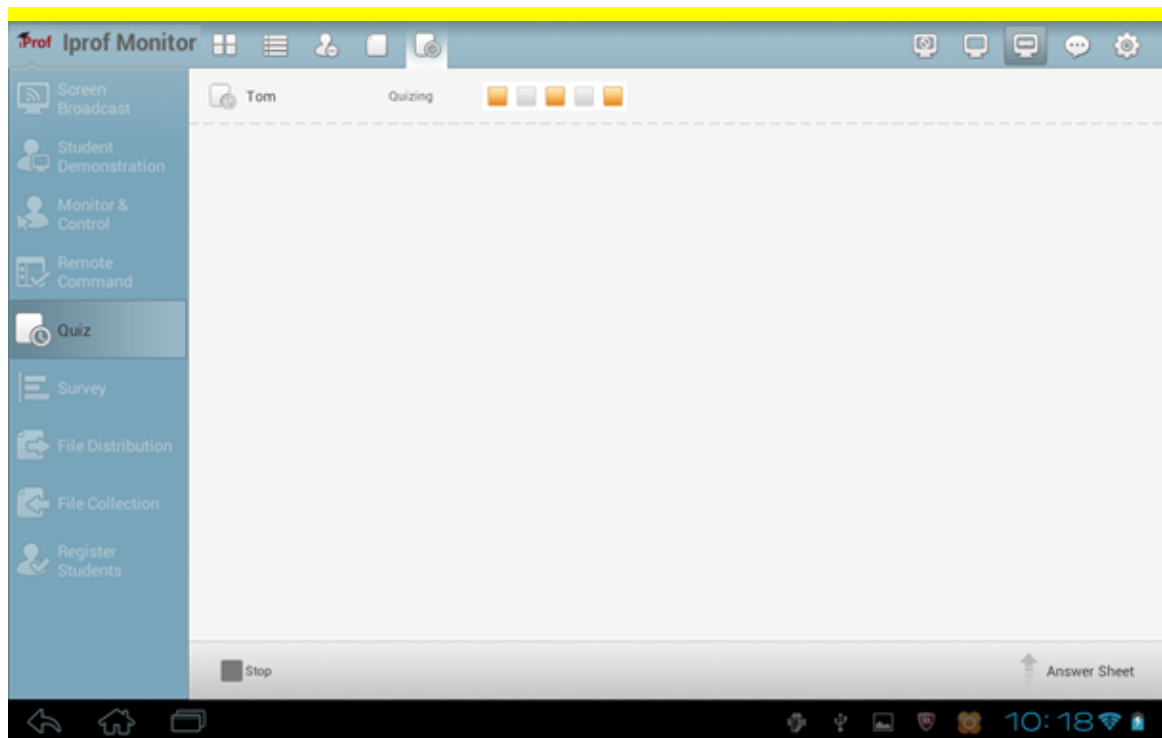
iProf Iprof Monitor

Screen Broadcast

Student Demonstration

Monitor & Control

Remote Command

Quiz

Survey

File Distribution

File Collection

Register Students

Tom Quizing

Stop

Answer Sheet

10:18